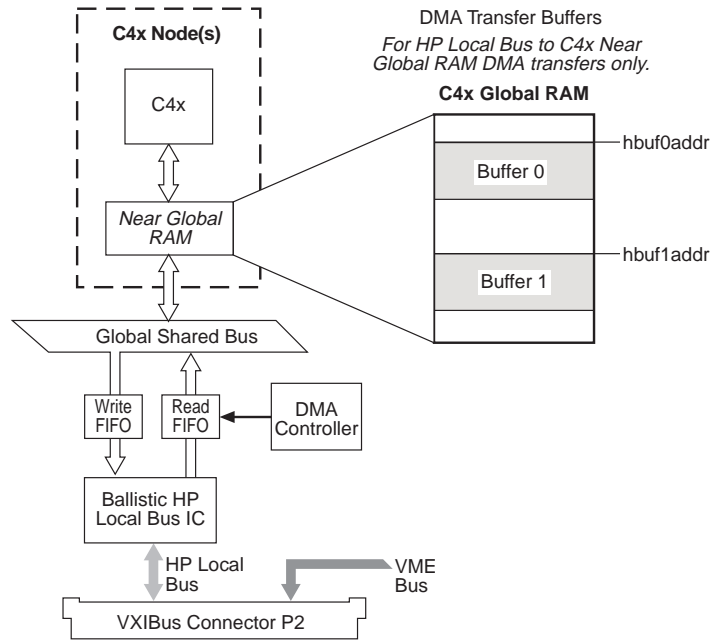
C4x Node(s)

C4x

Near Global RAM

DMA Transfer Buffers

For HP Local Bus to C4x Near Global RAM DMA transfers only.

C4x Global RAM

hbuf0addr

Buffer 0

hbuf1addr

Buffer 1

Global Shared Bus

Write FIFO

Read FIFO

DMA Controller

Ballistic HP Local Bus IC

HP Local Bus

VME Bus

VXIBus Connector P2